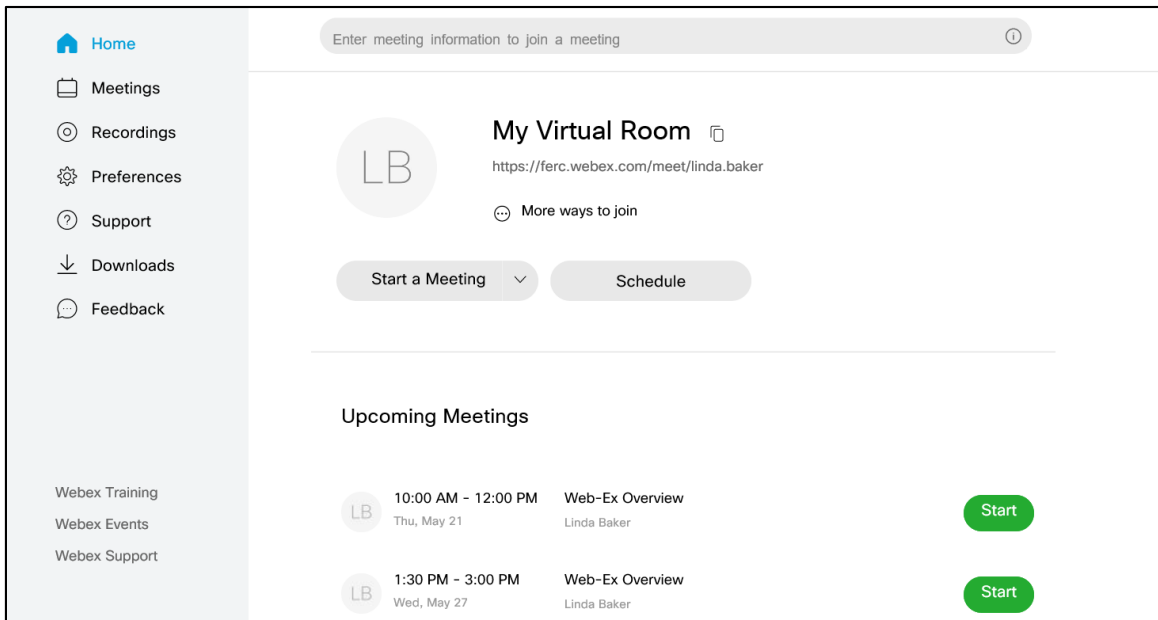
Home
Meetings
Recordings
Preferences
Support
Downloads
Feedback

Webex Training
Webex Events
Webex Support

Enter meeting information to join a meeting

LB

My Virtual Room

https://ferc.webex.com/meet/linda.baker

More ways to join

Start a Meeting

Schedule

Upcoming Meetings

LB 10:00 AM - 12:00 PM
Thu, May 21
Web-Ex Overview
Linda Baker
Start

LB 1:30 PM - 3:00 PM
Wed, May 27
Web-Ex Overview
Linda Baker
Start